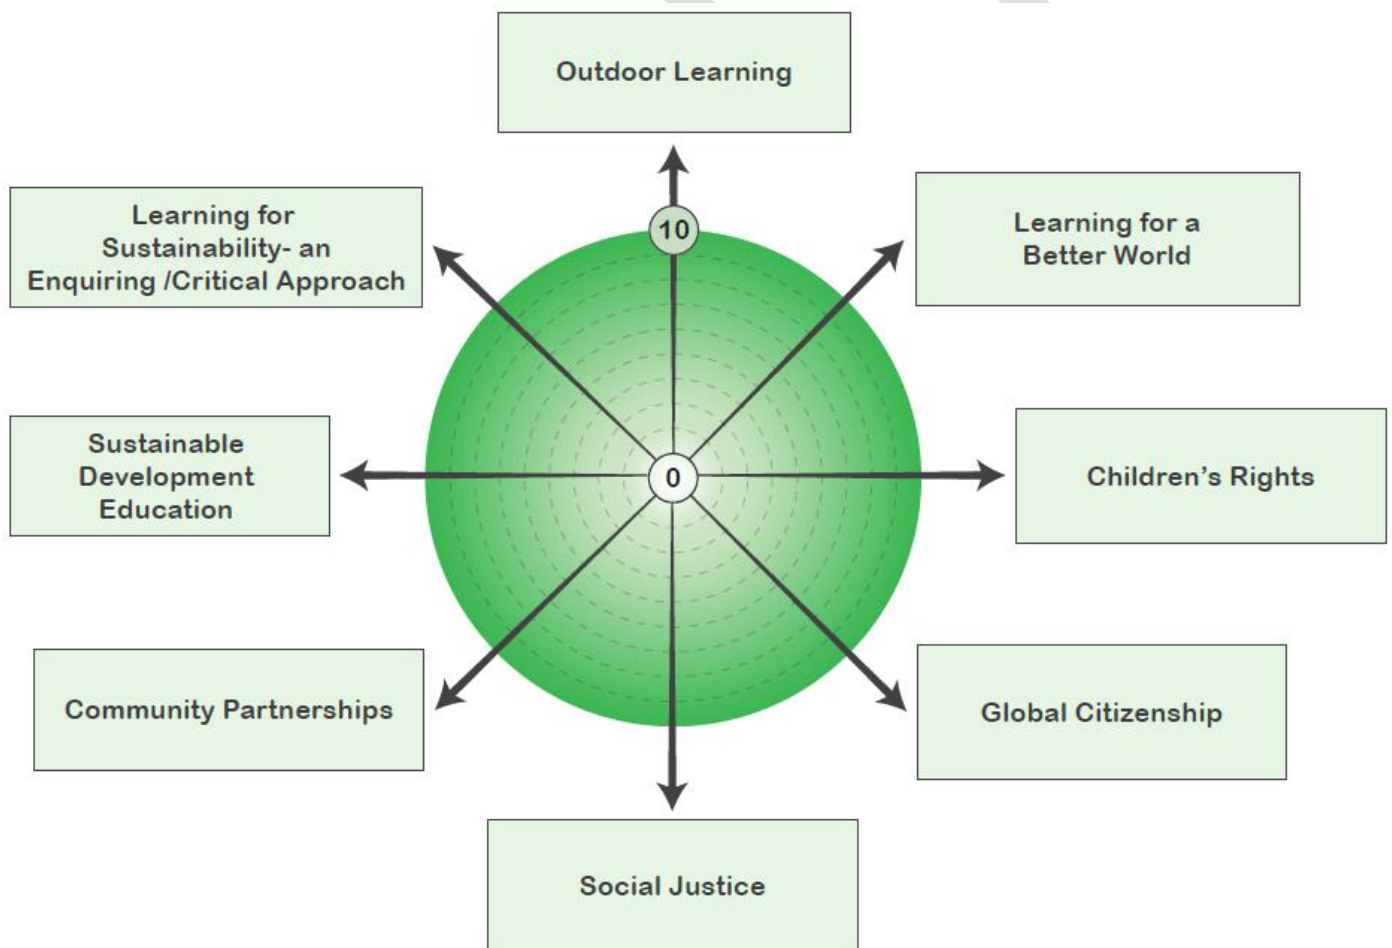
Outdoor Learning

Learning for Sustainability- an Enquiring /Critical Approach

10

Learning for a Better World

Sustainable Development Education

0

Children's Rights

Community Partnerships

Global Citizenship

Social Justice